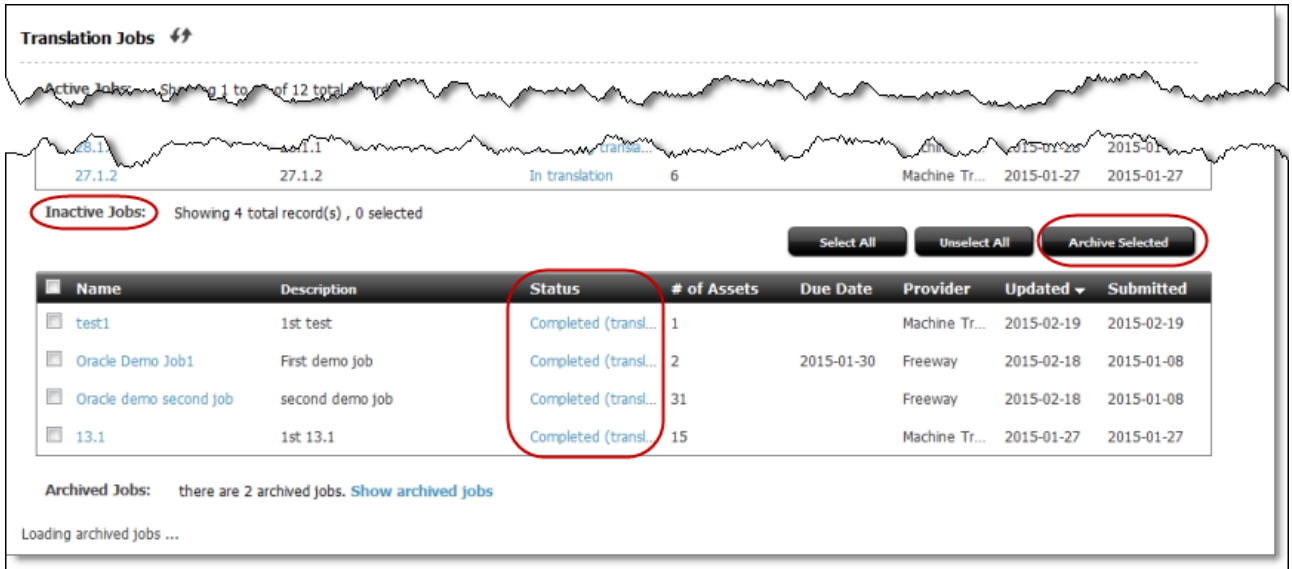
Translation Jobs

Active Jobs: Showing 1 to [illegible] of 12 total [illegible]

| 28.1.1 | 28.1.1 | In transla... | | Machine Tr... | 2015-01-28 | 2015-01-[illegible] |
|---|---|---|---|---|---|---|
| 27.1.2 | 27.1.2 | In translation | 6 | Machine Tr... | 2015-01-27 | 2015-01-27 |

Inactive Jobs: Showing 4 total record(s) , 0 selected

Select All | Unselect All | Archive Selected

| | Name | Description | Status | # of Assets | Due Date | Provider | Updated | Submitted |
|---|---|---|---|---|---|---|---|---|
| | test1 | 1st test | Completed (transl... | 1 | | Machine Tr... | 2015-02-19 | 2015-02-19 |
| | Oracle Demo Job1 | First demo job | Completed (transl... | 2 | 2015-01-30 | Freeway | 2015-02-18 | 2015-01-08 |
| | Oracle demo second job | second demo job | Completed (transl... | 31 | | Freeway | 2015-02-18 | 2015-01-08 |
| | 13.1 | 1st 13.1 | Completed (transl... | 15 | | Machine Tr... | 2015-01-27 | 2015-01-27 |

Archived Jobs: there are 2 archived jobs. Show archived jobs

Loading archived jobs ...